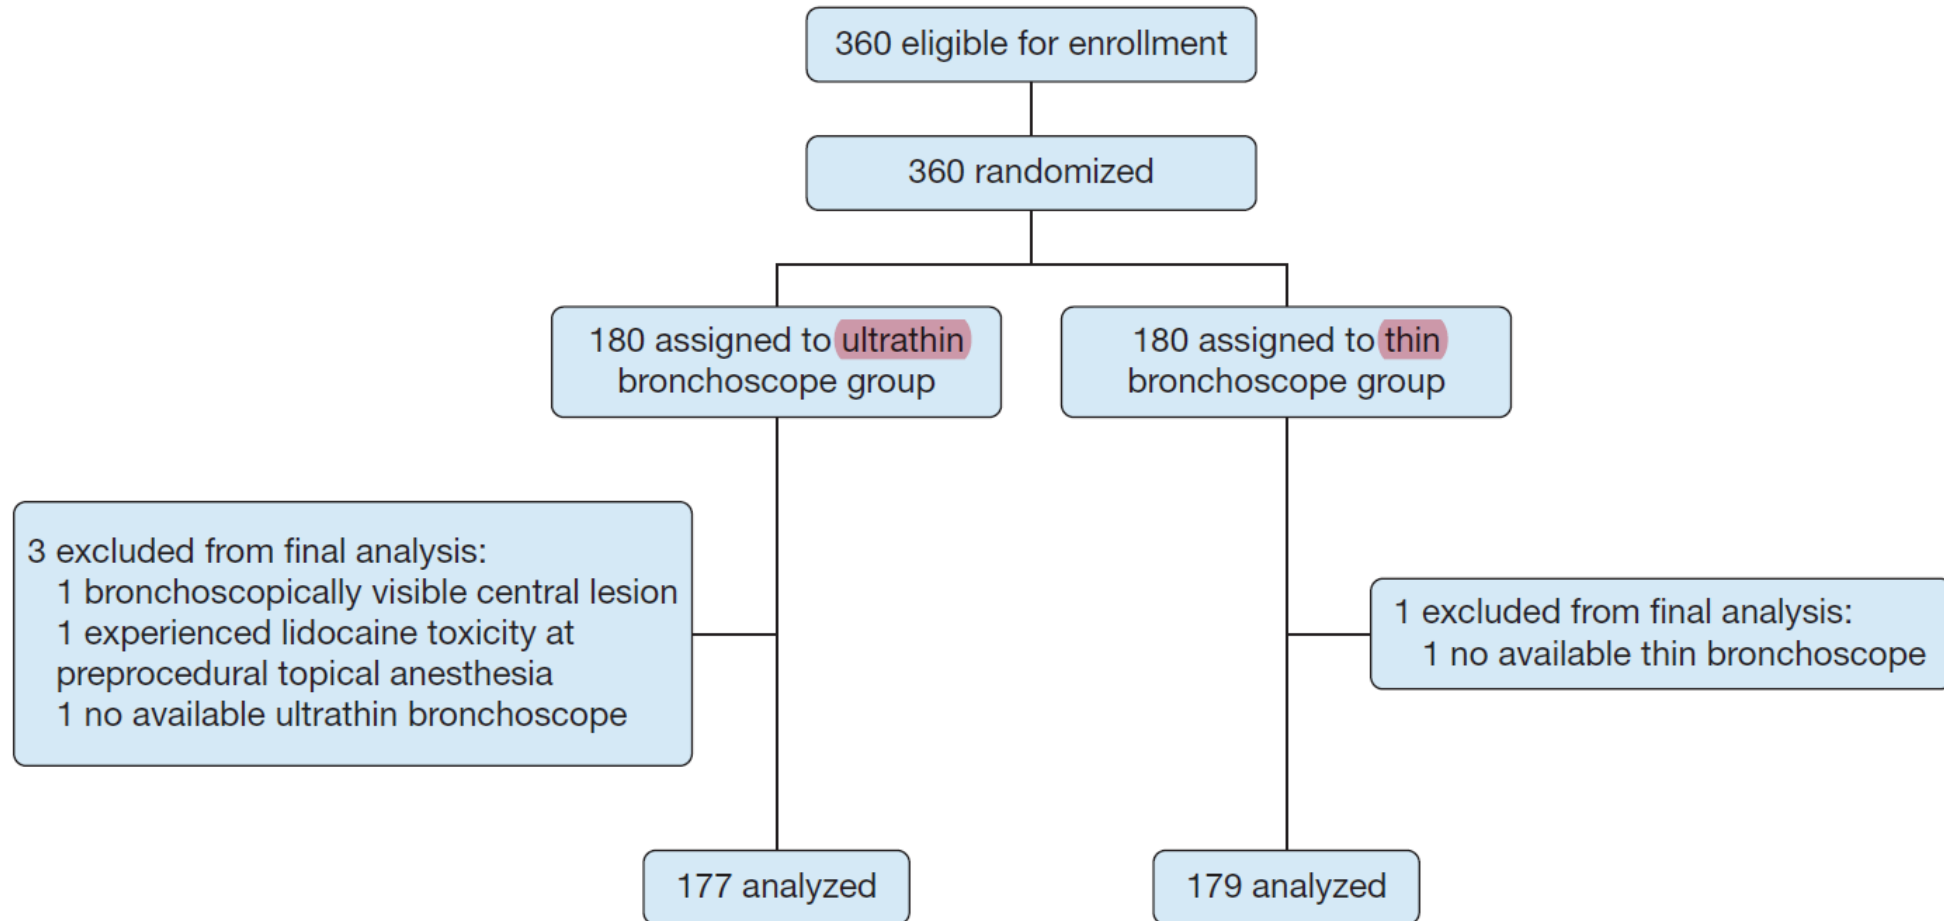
360 eligible for enrollment

360 randomized

180 assigned to ultrathin bronchoscope group

180 assigned to thin bronchoscope group

3 excluded from final analysis:
1 bronchoscopically visible central lesion
1 experienced lidocaine toxicity at preprocedural topical anesthesia
1 no available ultrathin bronchoscope

1 excluded from final analysis:
1 no available thin bronchoscope

177 analyzed

179 analyzed